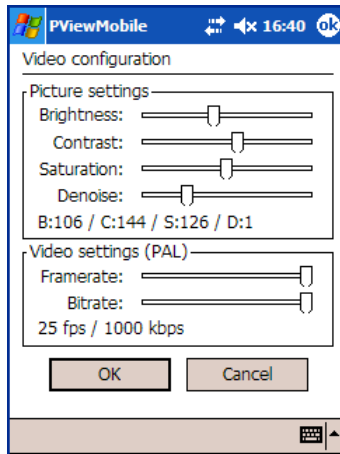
PViewMobile 16:40 ok

Video configuration

Picture settings

Brightness:

Contrast:

Saturation:

Denoise:

B:106 / C:144 / S:126 / D:1

Video settings (PAL)

Framerate:

Bitrate:

25 fps / 1000 kbps

OK

Cancel